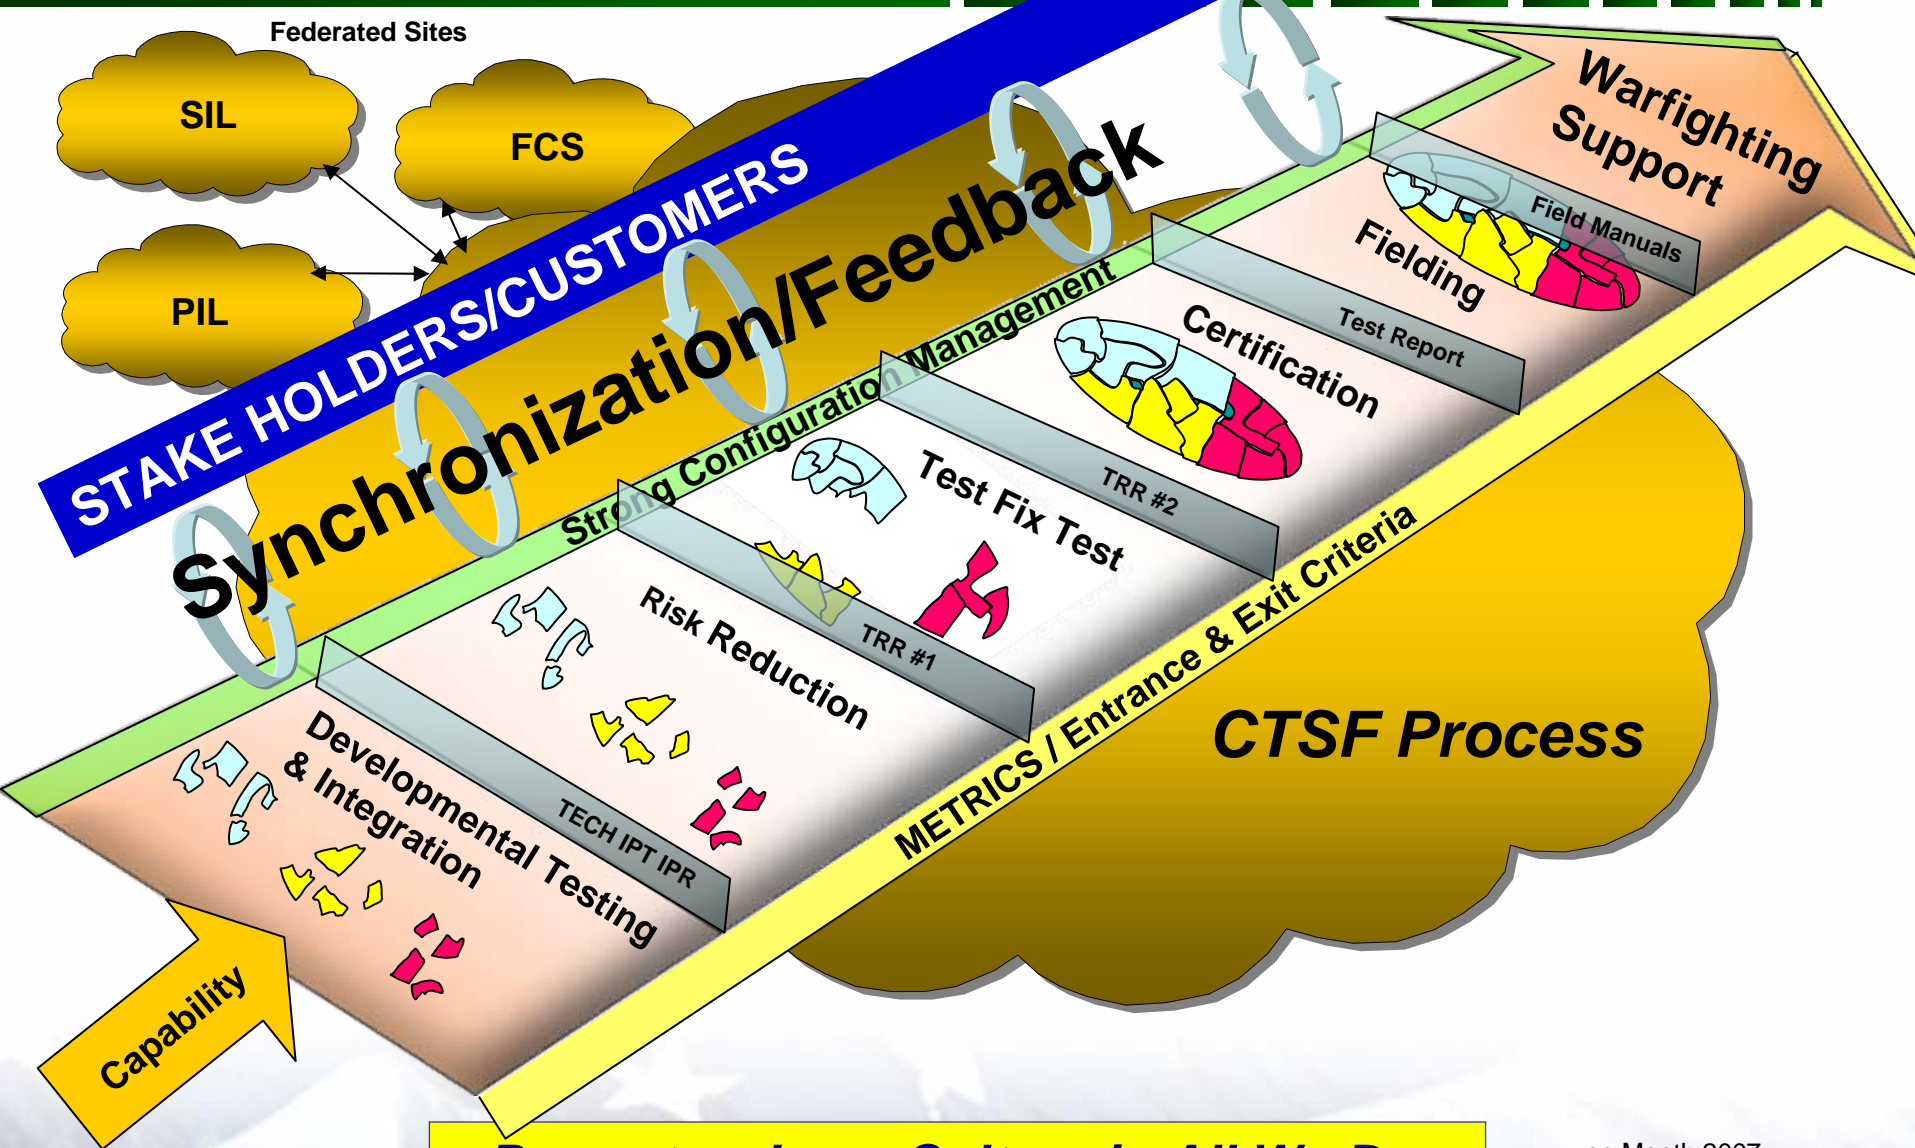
Federated Sites

SIL

FCS

PIL

STAKE HOLDERS/CUSTOMERS

Synchronization/Feedback

Strong Configuration Management

Warfighting Support

Field Manuals

Fielding

Test Report

Certification

TRR #2

Test Fix Test

TRR #1

Risk Reduction

TECH IPT IPR

Developmental Testing & Integration

METRICS / Entrance & Exit Criteria

CTSF Process

Capability

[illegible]

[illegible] 2007